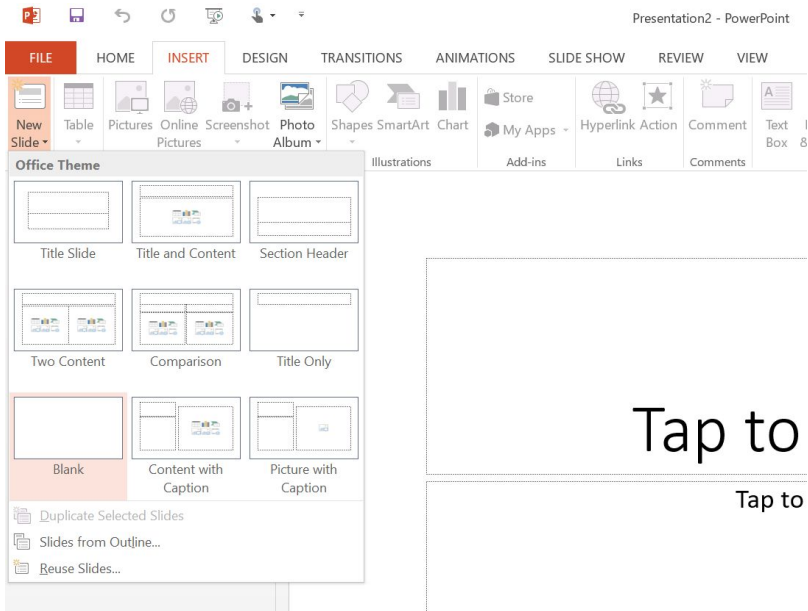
Presentation2 - PowerPoint

FILE HOME INSERT DESIGN TRANSITIONS ANIMATIONS SLIDE SHOW REVIEW VIEW

New Slide
Table
Pictures
Online Pictures
Screenshot
Photo Album
Shapes
SmartArt
Chart
Illustrations
Store
My Apps
Add-ins
Hyperlink
Action
Links
Comment
Comments
Text Box

Office Theme

Title Slide
Title and Content
Section Header
Two Content
Comparison
Title Only
Blank
Content with Caption
Picture with Caption

Duplicate Selected Slides
Slides from Outline...
Reuse Slides...

Tap to

Tap to